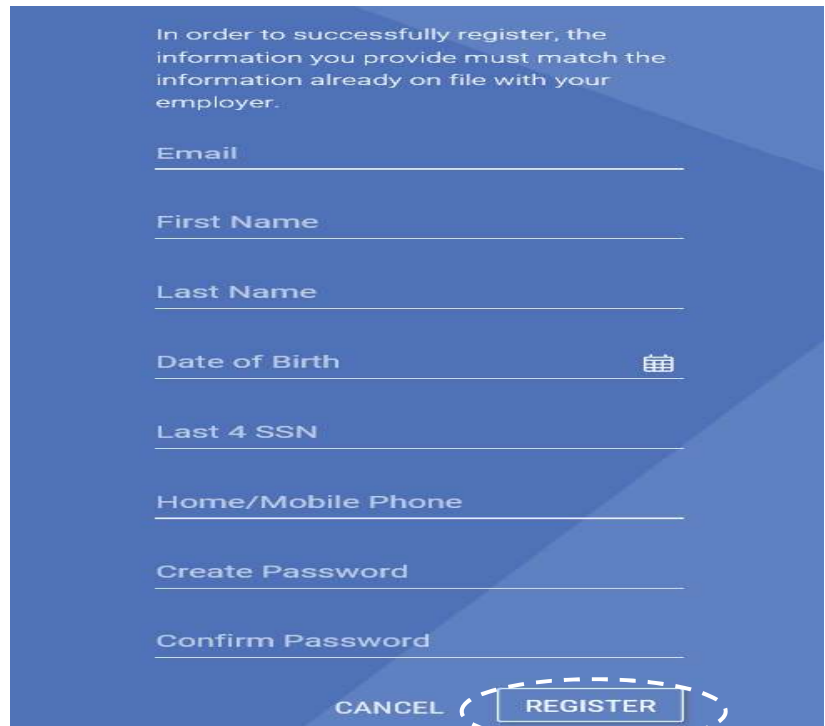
In order to successfully register, the information you provide must match the information already on file with your employer.

Email

First Name

Last Name

Date of Birth

Last 4 SSN

Home/Mobile Phone

Create Password

Confirm Password

CANCEL

REGISTER